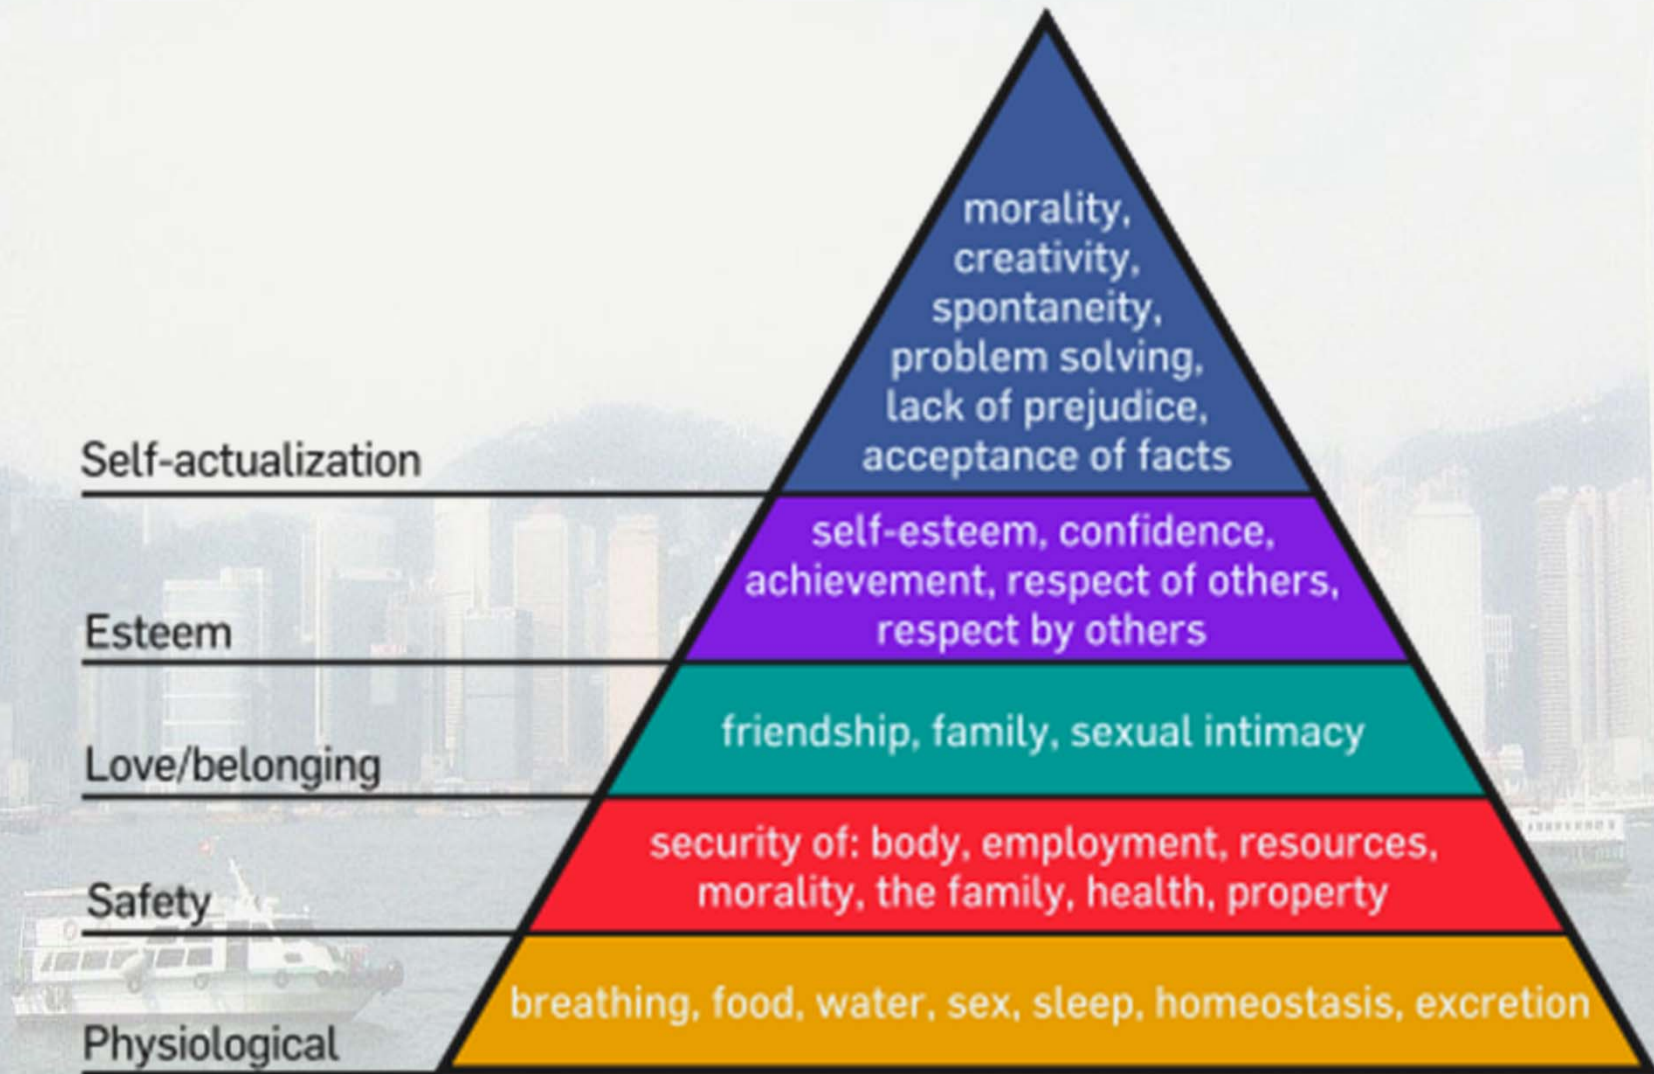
Self-actualization

morality, creativity, spontaneity, problem solving, lack of prejudice, acceptance of facts

Esteem

self-esteem, confidence, achievement, respect of others, respect by others

Love/belonging

friendship, family, sexual intimacy

Safety

security of: body, employment, resources, morality, the family, health, property

Physiological

breathing, food, water, sex, sleep, homeostasis, excretion